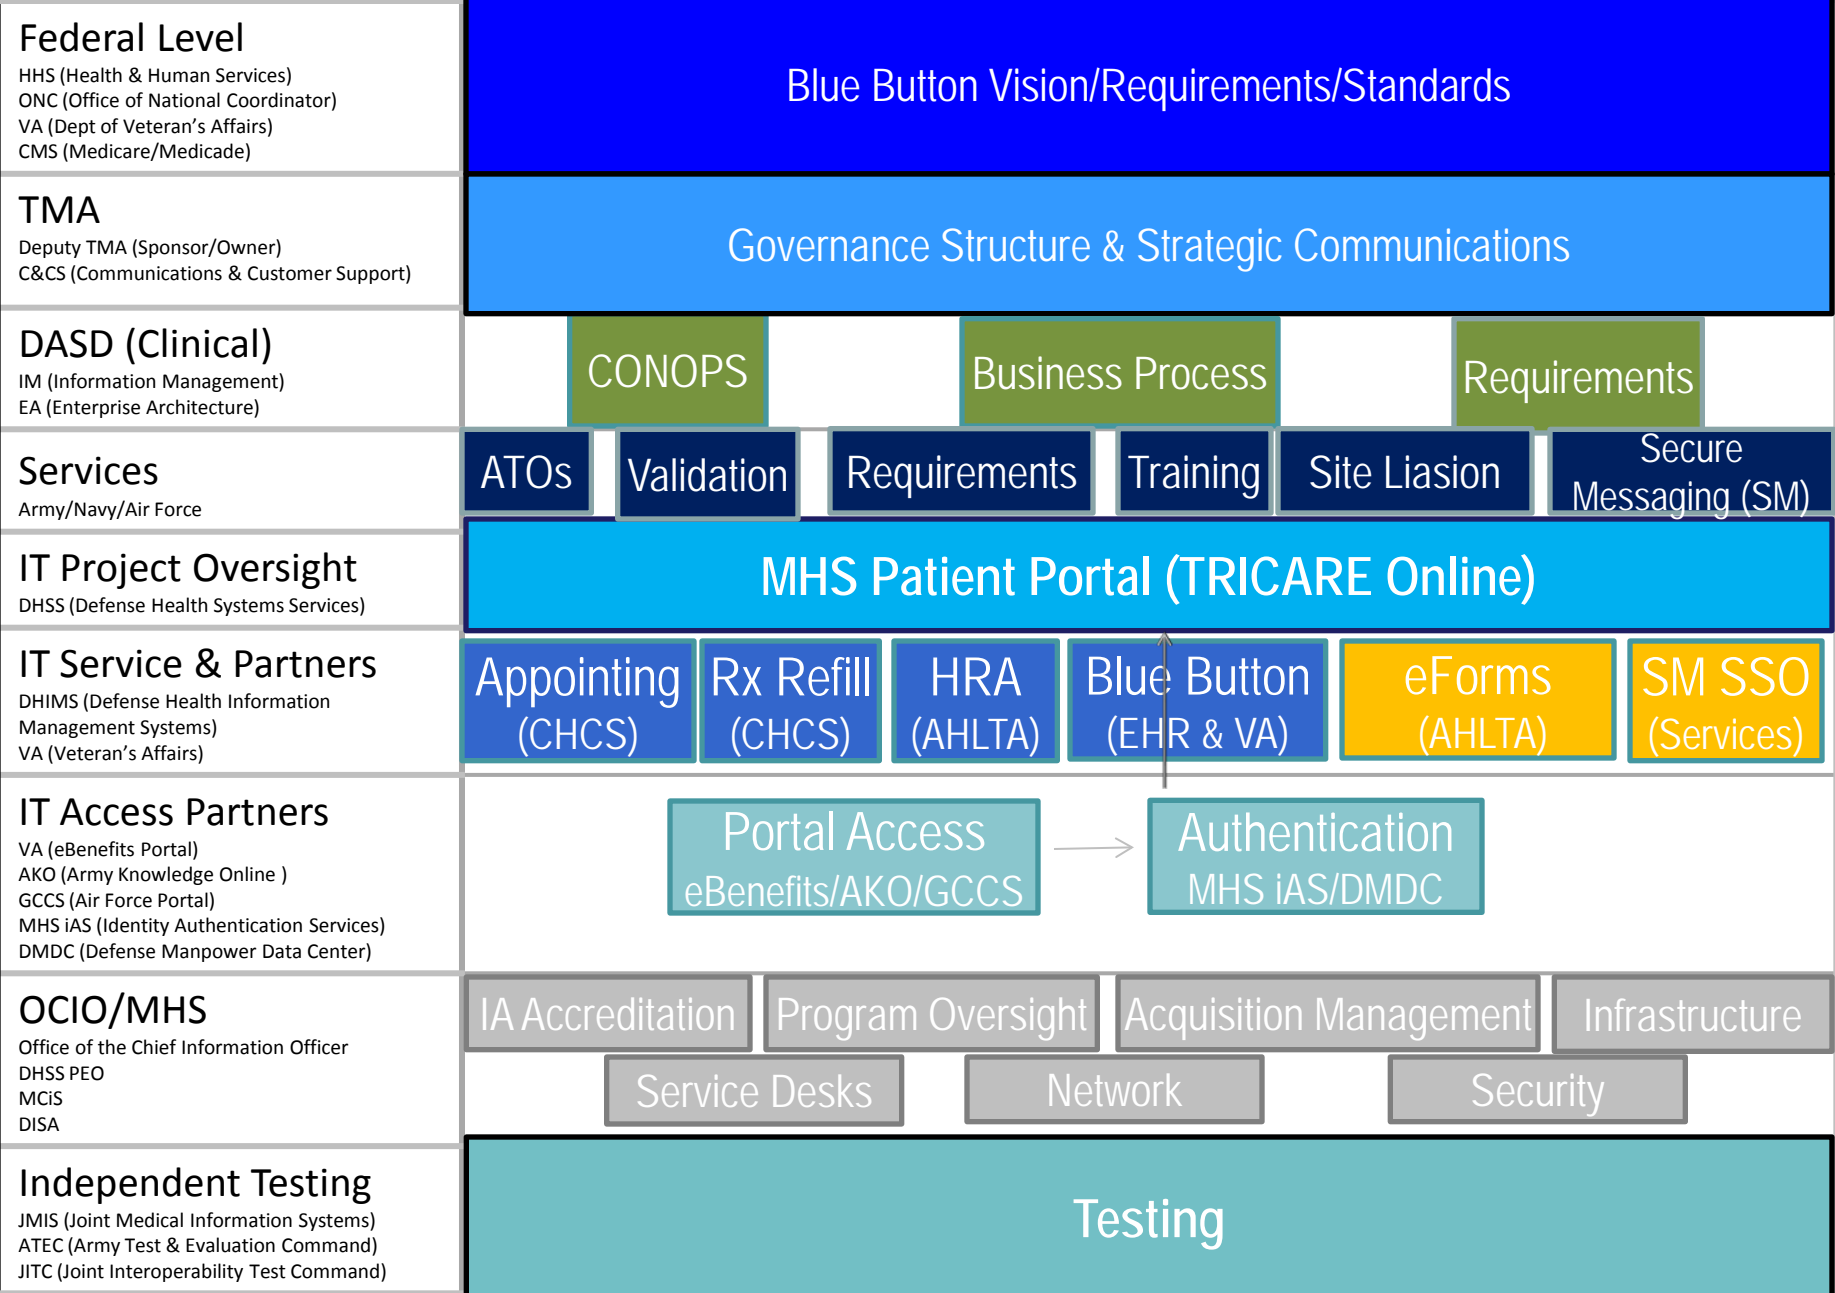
Federal Level
HHS (Health & Human Services)
ONC (Office of National Coordinator)
VA (Dept of Veteran’s Affairs)
CMS (Medicare/Medicade)

Blue Button Vision/Requirements/Standards

TMA
Deputy TMA (Sponsor/Owner)
C&CS (Communications & Customer Support)

Governance Structure & Strategic Communications

DASD (Clinical)
IM (Information Management)
EA (Enterprise Architecture)

CONOPS

Business Process

Requirements

Services
Army/Navy/Air Force

ATOs

Validation

Requirements

Training

Site Liasion

Secure Messaging (SM)

IT Project Oversight
DHSS (Defense Health Systems Services)

MHS Patient Portal (TRICARE Online)

IT Service & Partners
DHIMS (Defense Health Information Management Systems)
VA (Veteran’s Affairs)

Appointing (CHCS)

Rx Refill (CHCS)

HRA (AHLTA)

Blue Button (EHR & VA)

eForms (AHLTA)

SM SSO (Services)

IT Access Partners
VA (eBenefits Portal)
AKO (Army Knowledge Online )
GCCS (Air Force Portal)
MHS iAS (Identity Authentication Services)
DMDC (Defense Manpower Data Center)

Portal Access
eBenefits/AKO/GCCS

Authentication
MHS iAS/DMDC

OCIO/MHS
Office of the Chief Information Officer
DHSS PEO
MCiS
DISA

IA Accreditation

Program Oversight

Acquisition Management

Infrastructure

Service Desks

Network

Security

Independent Testing
JMIS (Joint Medical Information Systems)
ATEC (Army Test & Evaluation Command)
JITC (Joint Interoperability Test Command)

Testing